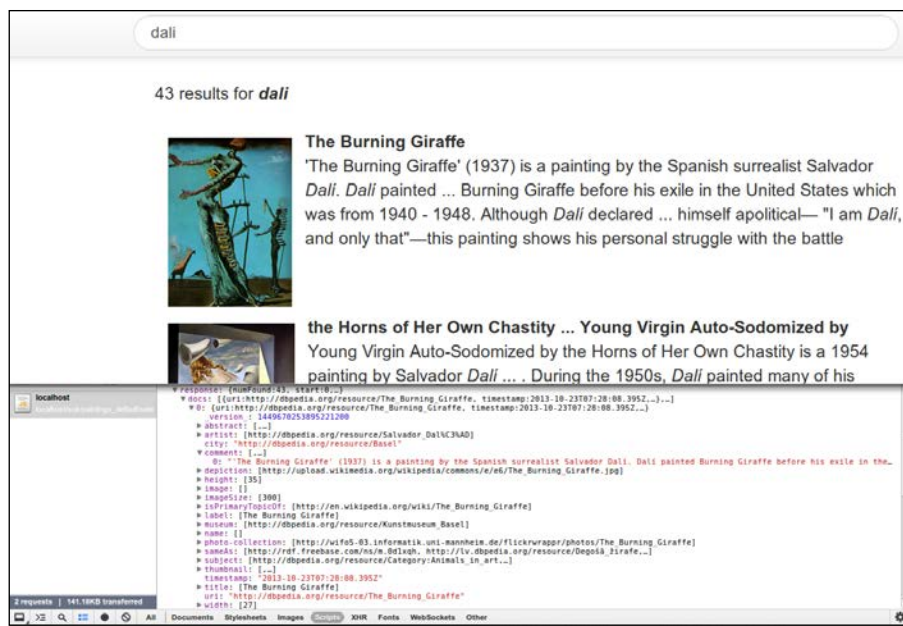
dali

43 results for ***dali***

**The Burning Giraffe**
'The Burning Giraffe' (1937) is a painting by the Spanish surrealist Salvador *Dalí*. *Dalí* painted ... Burning Giraffe before his exile in the United States which was from 1940 - 1948. Although *Dalí* declared ... himself apolitical— "I am *Dalí*, and only that"—this painting shows his personal struggle with the battle

**the Horns of Her Own Chastity ... Young Virgin Auto-Sodomized by**
Young Virgin Auto-Sodomized by the Horns of Her Own Chastity is a 1954 painting by Salvador *Dalí* ... . During the 1950s, *Dalí* painted many of his

localhost
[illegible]

2 requests | 141.18KB transferred

▼ response: {numFound:43, start:0,…}
▼ docs: [{uri:http://dbpedia.org/resource/The_Burning_Giraffe, timestamp:2013-10-23T07:28:08.395Z,…},…]
▼ 0: {uri:http://dbpedia.org/resource/The_Burning_Giraffe, timestamp:2013-10-23T07:28:08.395Z,…}
_version_: 1449670253895221200
▶ abstract: […]
▶ artist: [http://dbpedia.org/resource/Salvador_Dal%C3%AD]
city: "http://dbpedia.org/resource/Basel"
▼ comment: […]
0: "'The Burning Giraffe' (1937) is a painting by the Spanish surrealist Salvador Dalí. Dalí painted Burning Giraffe before his exile in the…
▶ depiction: [http://upload.wikimedia.org/wikipedia/commons/e/e6/The_Burning_Giraffe.jpg]
▶ height: [35]
▶ image: []
▶ imageSize: [300]
▶ isPrimaryTopicOf: [http://en.wikipedia.org/wiki/The_Burning_Giraffe]
▶ label: [The Burning Giraffe]
▶ museum: [http://dbpedia.org/resource/Kunstmuseum_Basel]
▶ name: []
▶ photo-collection: [http://wifo5-03.informatik.uni-mannheim.de/flickrwrappr/photos/The_Burning_Giraffe]
▶ sameAs: [http://rdf.freebase.com/ns/m.0d1xqh, http://lv.dbpedia.org/resource/Degošā_žirafe,…]
▶ subject: [http://dbpedia.org/resource/Category:Animals_in_art,…]
▶ thumbnail: […]
timestamp: "2013-10-23T07:28:08.395Z"
▶ title: [The Burning Giraffe]
uri: "http://dbpedia.org/resource/The_Burning_Giraffe"
▶ width: [27]

All Documents Stylesheets Images Scripts XHR Fonts WebSockets Other